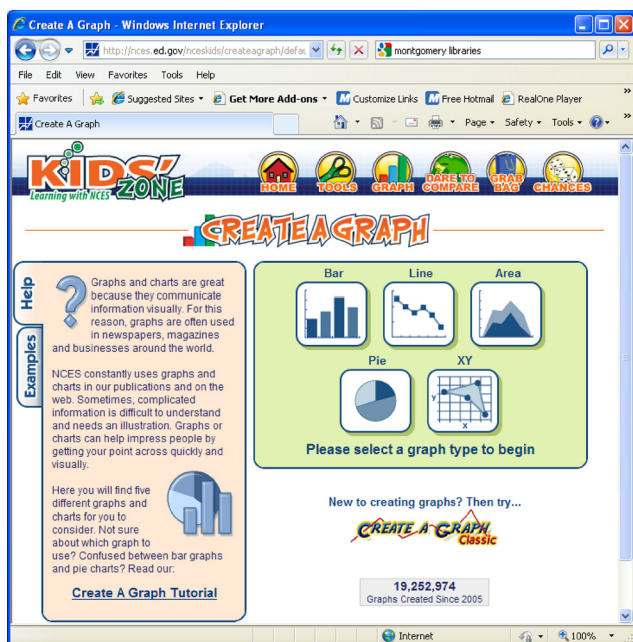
Create A Graph - Windows Internet Explorer

http://nces.ed.gov/nceskids/createagraph/defau

montgomery libraries

File Edit View Favorites Tools Help

Favorites Suggested Sites Get More Add-ons Customize Links Free Hotmail RealOne Player

Create A Graph

Page Safety Tools

KIDS' ZONE Learning with NCES

HOME TOOLS GRAPH DARE TO COMPARE GRAB BAG CHANCES

CREATE A GRAPH

Help

Examples

Graphs and charts are great because they communicate information visually. For this reason, graphs are often used in newspapers, magazines and businesses around the world.

NCES constantly uses graphs and charts in our publications and on the web. Sometimes, complicated information is difficult to understand and needs an illustration. Graphs or charts can help impress people by getting your point across quickly and visually.

Here you will find five different graphs and charts for you to consider. Not sure about which graph to use? Confused between bar graphs and pie charts? Read our:

Create A Graph Tutorial

Bar Line Area

Pie XY

y x

Please select a graph type to begin

New to creating graphs? Then try...

CREATE A GRAPH Classic

19,252,974
Graphs Created Since 2005

Internet 100%